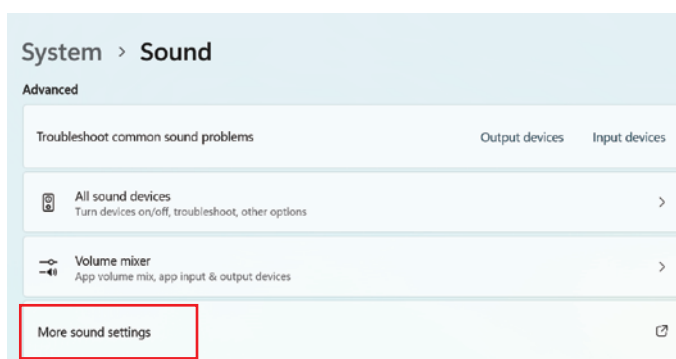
System > Sound

Advanced

Troubleshoot common sound problems
Output devices
Input devices

All sound devices
Turn devices on/off, troubleshoot, other options

Volume mixer
App volume mix, app input & output devices

More sound settings